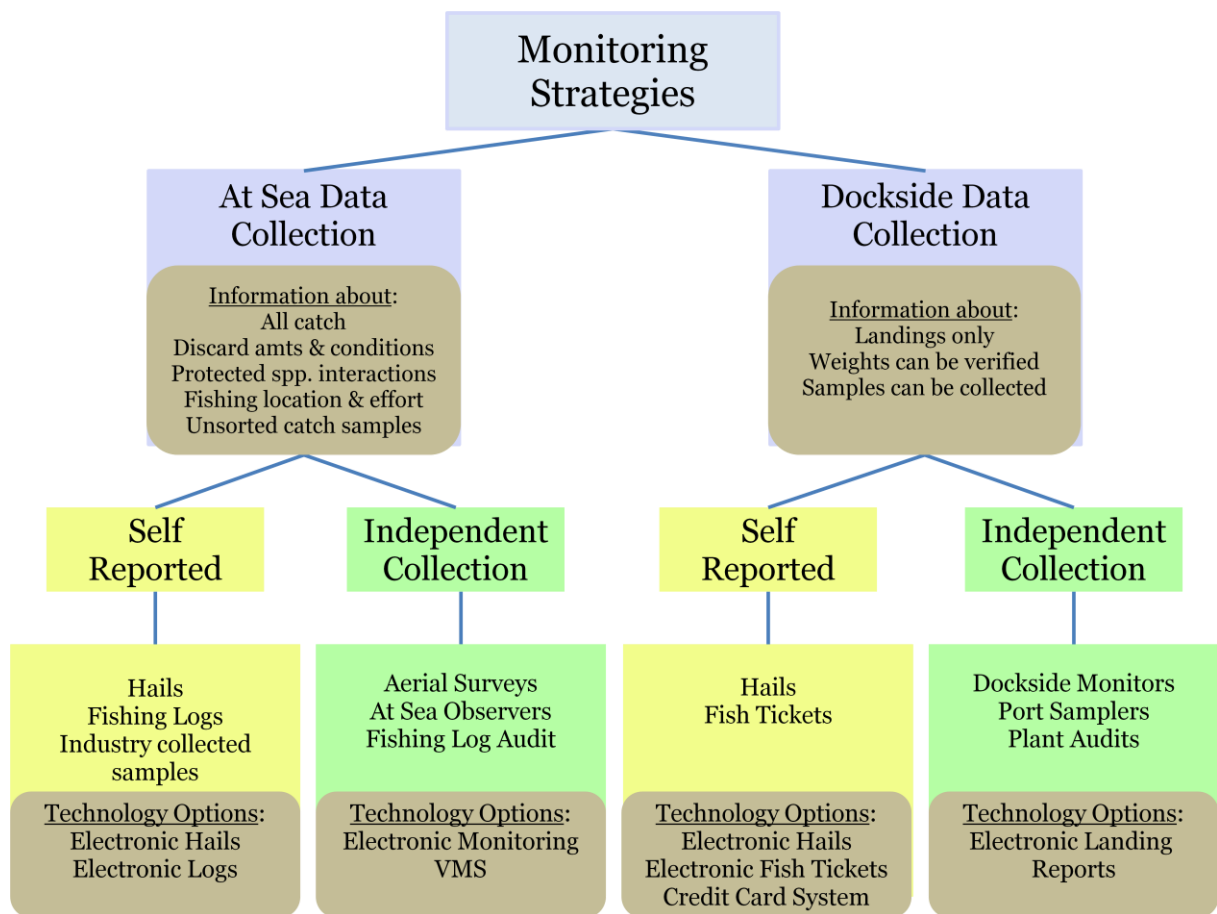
Monitoring Strategies

At Sea Data Collection

Information about:
All catch
Discard amts & conditions
Protected spp. interactions
Fishing location & effort
Unsorted catch samples

Self Reported

Hails
Fishing Logs
Industry collected samples

Technology Options:
Electronic Hails
Electronic Logs

Independent Collection

Aerial Surveys
At Sea Observers
Fishing Log Audit

Technology Options:
Electronic Monitoring
VMS

Dockside Data Collection

Information about:
Landings only
Weights can be verified
Samples can be collected

Self Reported

Hails
Fish Tickets

Technology Options:
Electronic Hails
Electronic Fish Tickets
Credit Card System

Independent Collection

Dockside Monitors
Port Samplers
Plant Audits

Technology Options:
Electronic Landing Reports